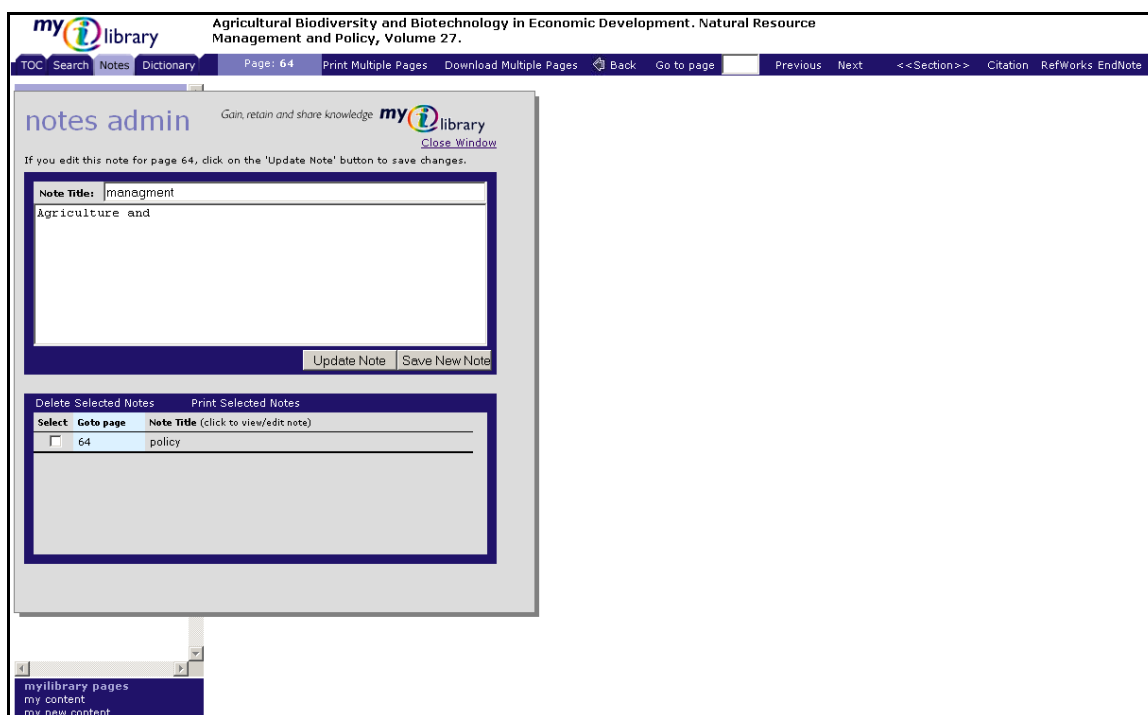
my i library

Agricultural Biodiversity and Biotechnology in Economic Development. Natural Resource Management and Policy, Volume 27.

TOC Search Notes Dictionary Page: 64 Print Multiple Pages Download Multiple Pages Back Go to page Previous Next <<Section>> Citation RefWorks EndNote

notes admin

Gain, retain and share knowledge my i library

Close Window

If you edit this note for page 64, click on the 'Update Note' button to save changes.

Note Title: managment

Agriculture and

Update Note Save New Note

Delete Selected Notes Print Selected Notes

| Select | Goto page | Note Title (click to view/edit note) |
|---|---|---|
| ☐ | 64 | policy |

myilibrary pages
my content
my new content